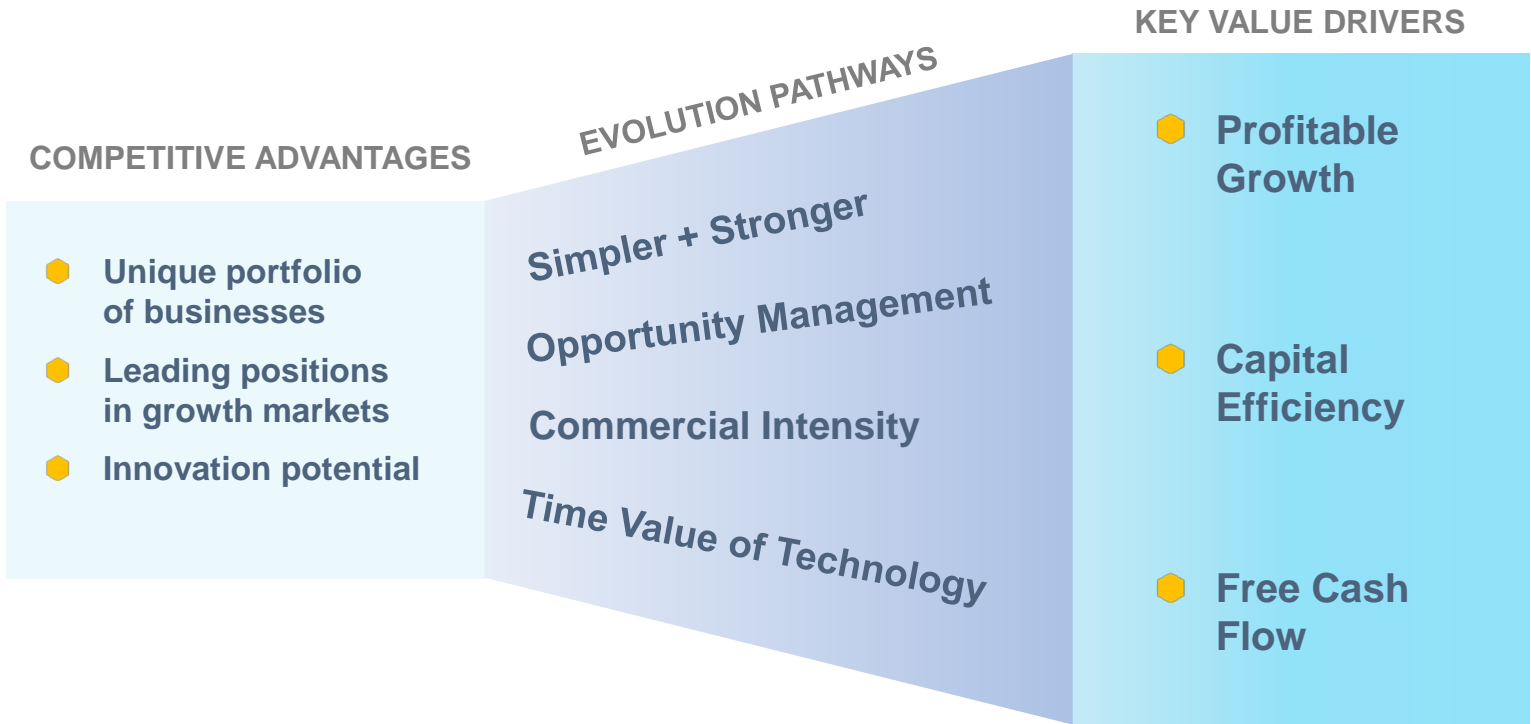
COMPETITIVE ADVANTAGES

Unique portfolio of businesses

Leading positions in growth markets

Innovation potential

EVOLUTION PATHWAYS

Simpler + Stronger

Opportunity Management

Commercial Intensity

Time Value of Technology

KEY VALUE DRIVERS

Profitable Growth

Capital Efficiency

Free Cash Flow